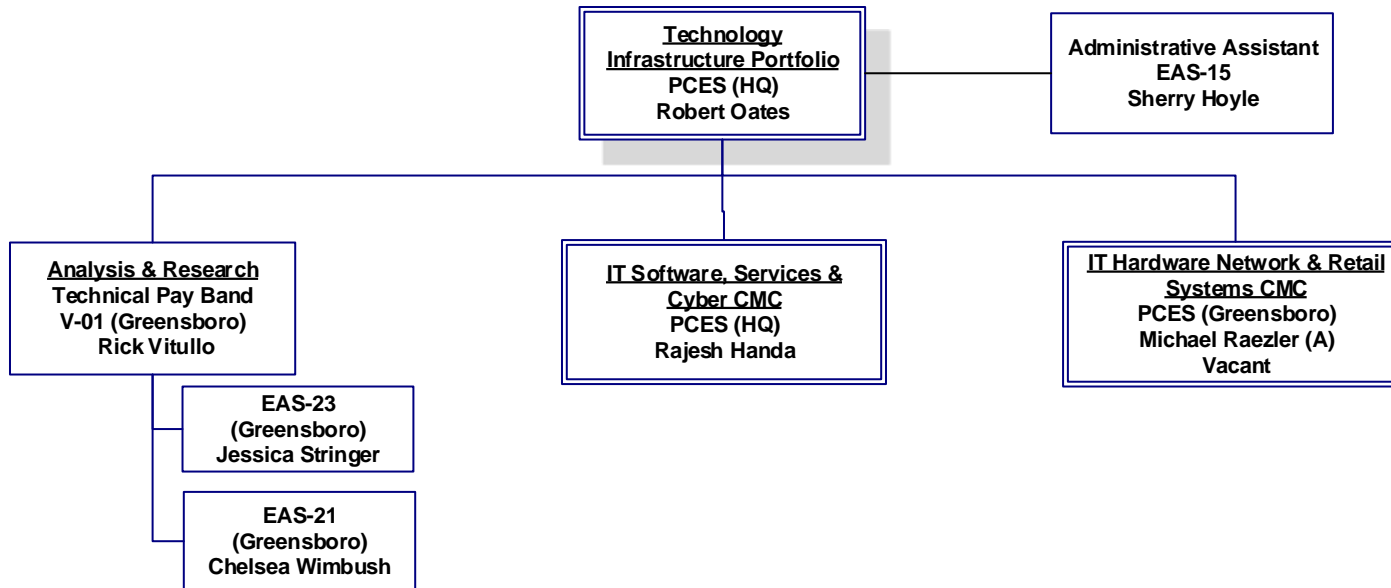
Technology Infrastructure Portfolio
PCES (HQ)
Robert Oates

Administrative Assistant
EAS-15
Sherry Hoyle

Analysis & Research
Technical Pay Band
V-01 (Greensboro)
Rick Vitullo

IT Software, Services & Cyber CMC
PCES (HQ)
Rajesh Handa

IT Hardware Network & Retail Systems CMC
PCES (Greensboro)
Michael Raezler (A)
Vacant

EAS-23
(Greensboro)
Jessica Stringer

EAS-21
(Greensboro)
Chelsea Wimbush